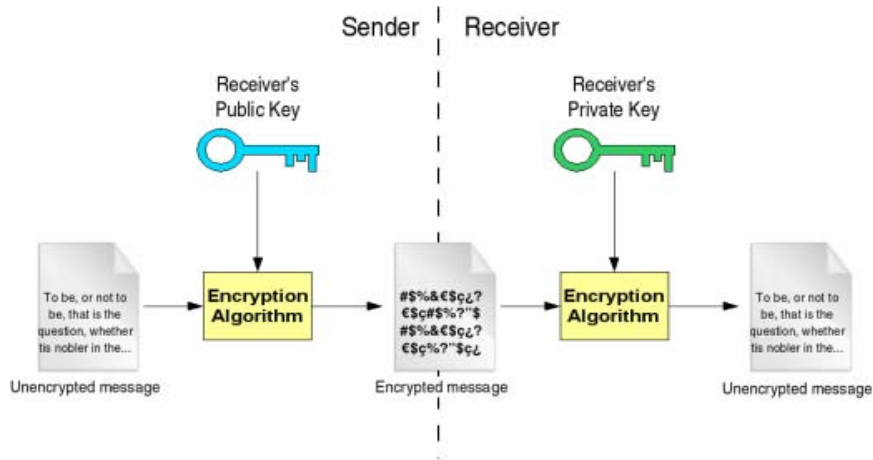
Sender

Receiver

Receiver's Public Key

Receiver's Private Key

To be, or not to be, that is the question, whether tis nobler in the...

Unencrypted message

Encryption Algorithm

#$%&€$ç¿? €$ç#$%?"$ #$%&€$ç¿? €$ç%?"$ç¿

Encrypted message

Encryption Algorithm

To be, or not to be, that is the question, whether tis nobler in the...

Unencrypted message